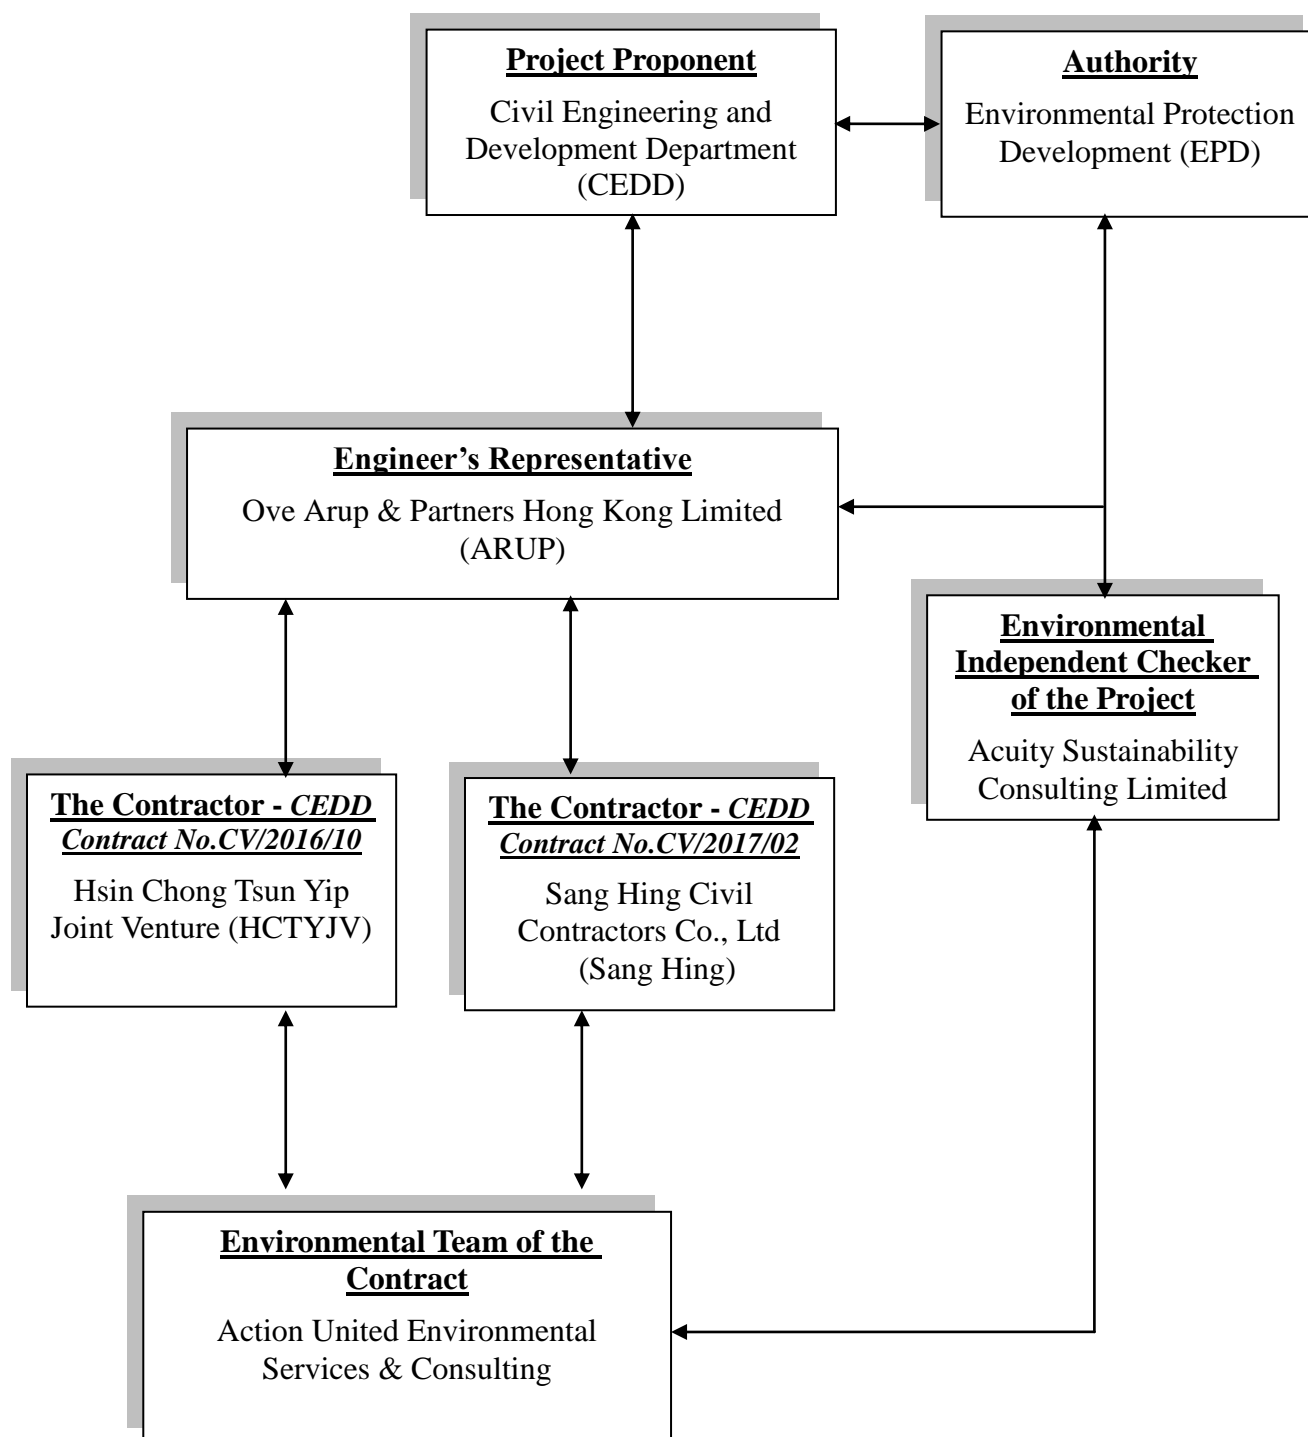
Project Proponent
Civil Engineering and Development Department (CEDD)

Authority
Environmental Protection Development (EPD)

Engineer's Representative
Ove Arup & Partners Hong Kong Limited (ARUP)

Environmental Independent Checker of the Project
Acuity Sustainability Consulting Limited

The Contractor - CEDD Contract No.CV/2016/10
Hsin Chong Tsun Yip Joint Venture (HCTYJV)

The Contractor - CEDD Contract No.CV/2017/02
Sang Hing Civil Contractors Co., Ltd (Sang Hing)

Environmental Team of the Contract
Action United Environmental Services & Consulting